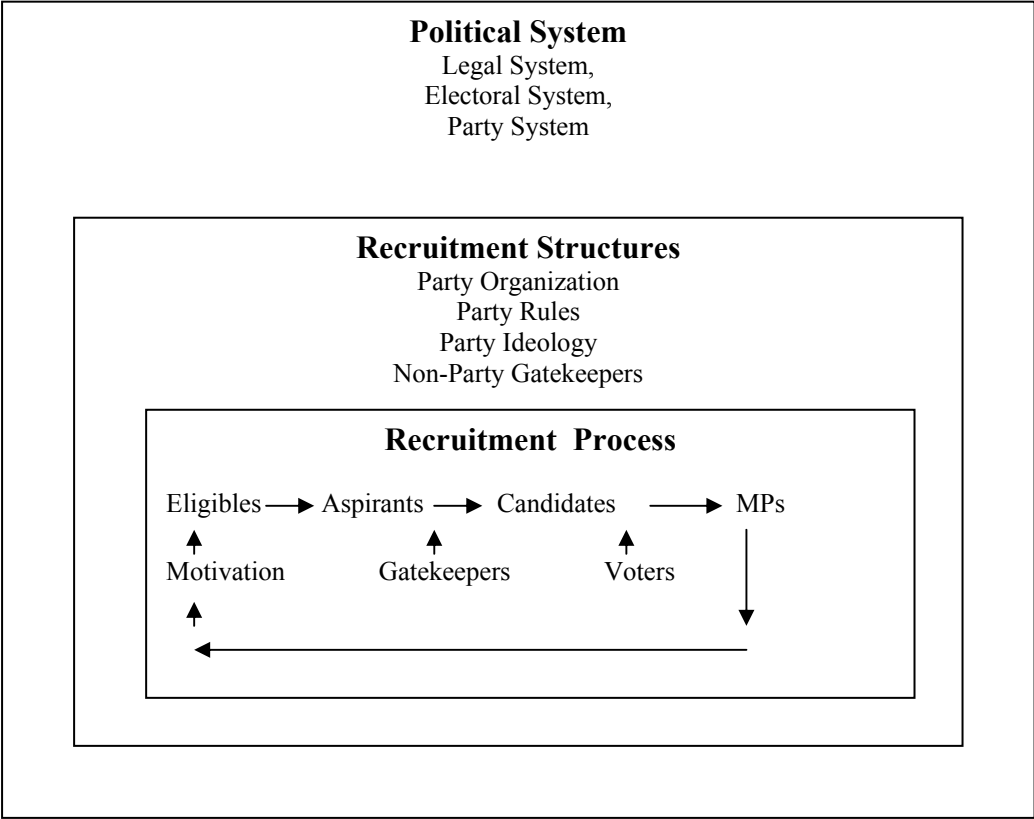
Political System
Legal System,
Electoral System,
Party System

Recruitment Structures
Party Organization
Party Rules
Party Ideology
Non-Party Gatekeepers

Recruitment Process

Eligibles → Aspirants → Candidates → MPs

Motivation Gatekeepers Voters